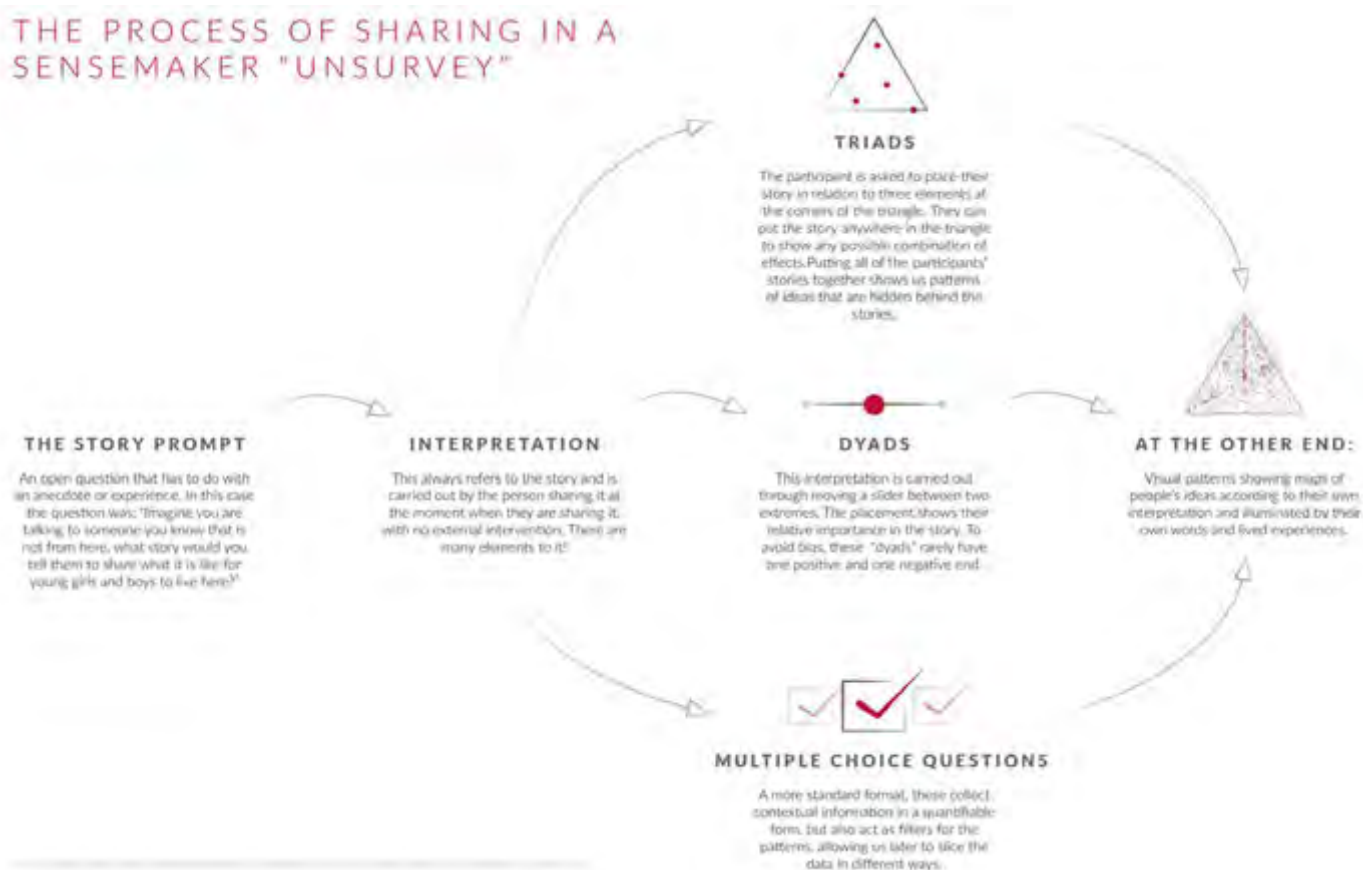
THE PROCESS OF SHARING IN A SENSEMAKER "UNSURVEY"

TRIADS

The participant is asked to place their story in relation to three elements at the corners of the triangle. They can put the story anywhere in the triangle to show any possible combination of effects. Putting all of the participants' stories together shows us patterns of ideas that are hidden behind the stories.

THE STORY PROMPT

An open question that has to do with an anecdote or experience. In this case the question was: "Imagine you are talking to someone you know that is not from here, what story would you tell them to share what it is like for young girls and boys to live here?"

INTERPRETATION

This always refers to the story and is carried out by the person sharing it at the moment when they are sharing it, with no external intervention. There are many elements to it!

DYADS

This interpretation is carried out through moving a slider between two extremes. The placement shows their relative importance in the story. To avoid bias, these "dyads" rarely have one positive and one negative end.

AT THE OTHER END:

Visual patterns showing maps of people's ideas according to their own interpretation and illuminated by their own words and lived experiences.

MULTIPLE CHOICE QUESTIONS

A more standard format, these collect contextual information in a quantifiable form, but also act as filters for the patterns, allowing us later to slice the data in different ways.